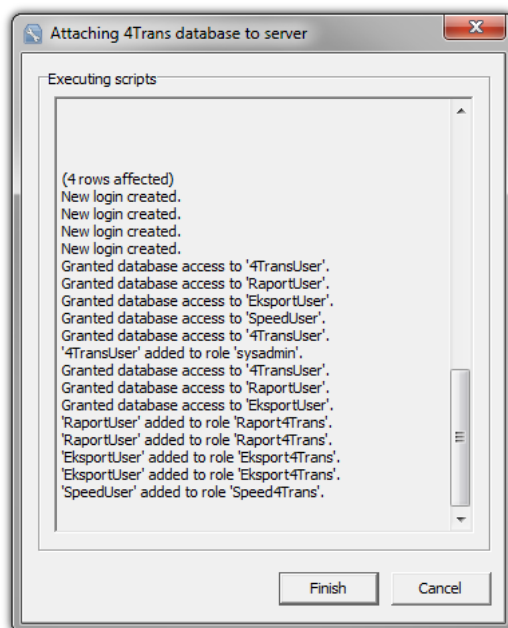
Attaching 4Trans database to server

Executing scripts

(4 rows affected)
New login created.
New login created.
New login created.
New login created.
Granted database access to '4TransUser'.
Granted database access to 'RaportUser'.
Granted database access to 'EksportUser'.
Granted database access to 'SpeedUser'.
Granted database access to '4TransUser'.
'4TransUser' added to role 'sysadmin'.
Granted database access to '4TransUser'.
Granted database access to 'RaportUser'.
Granted database access to 'EksportUser'.
'RaportUser' added to role 'Raport4Trans'.
'RaportUser' added to role 'Raport4Trans'.
'EksportUser' added to role 'Eksport4Trans'.
'EksportUser' added to role 'Eksport4Trans'.
'SpeedUser' added to role 'Speed4Trans'.

Finish
Cancel